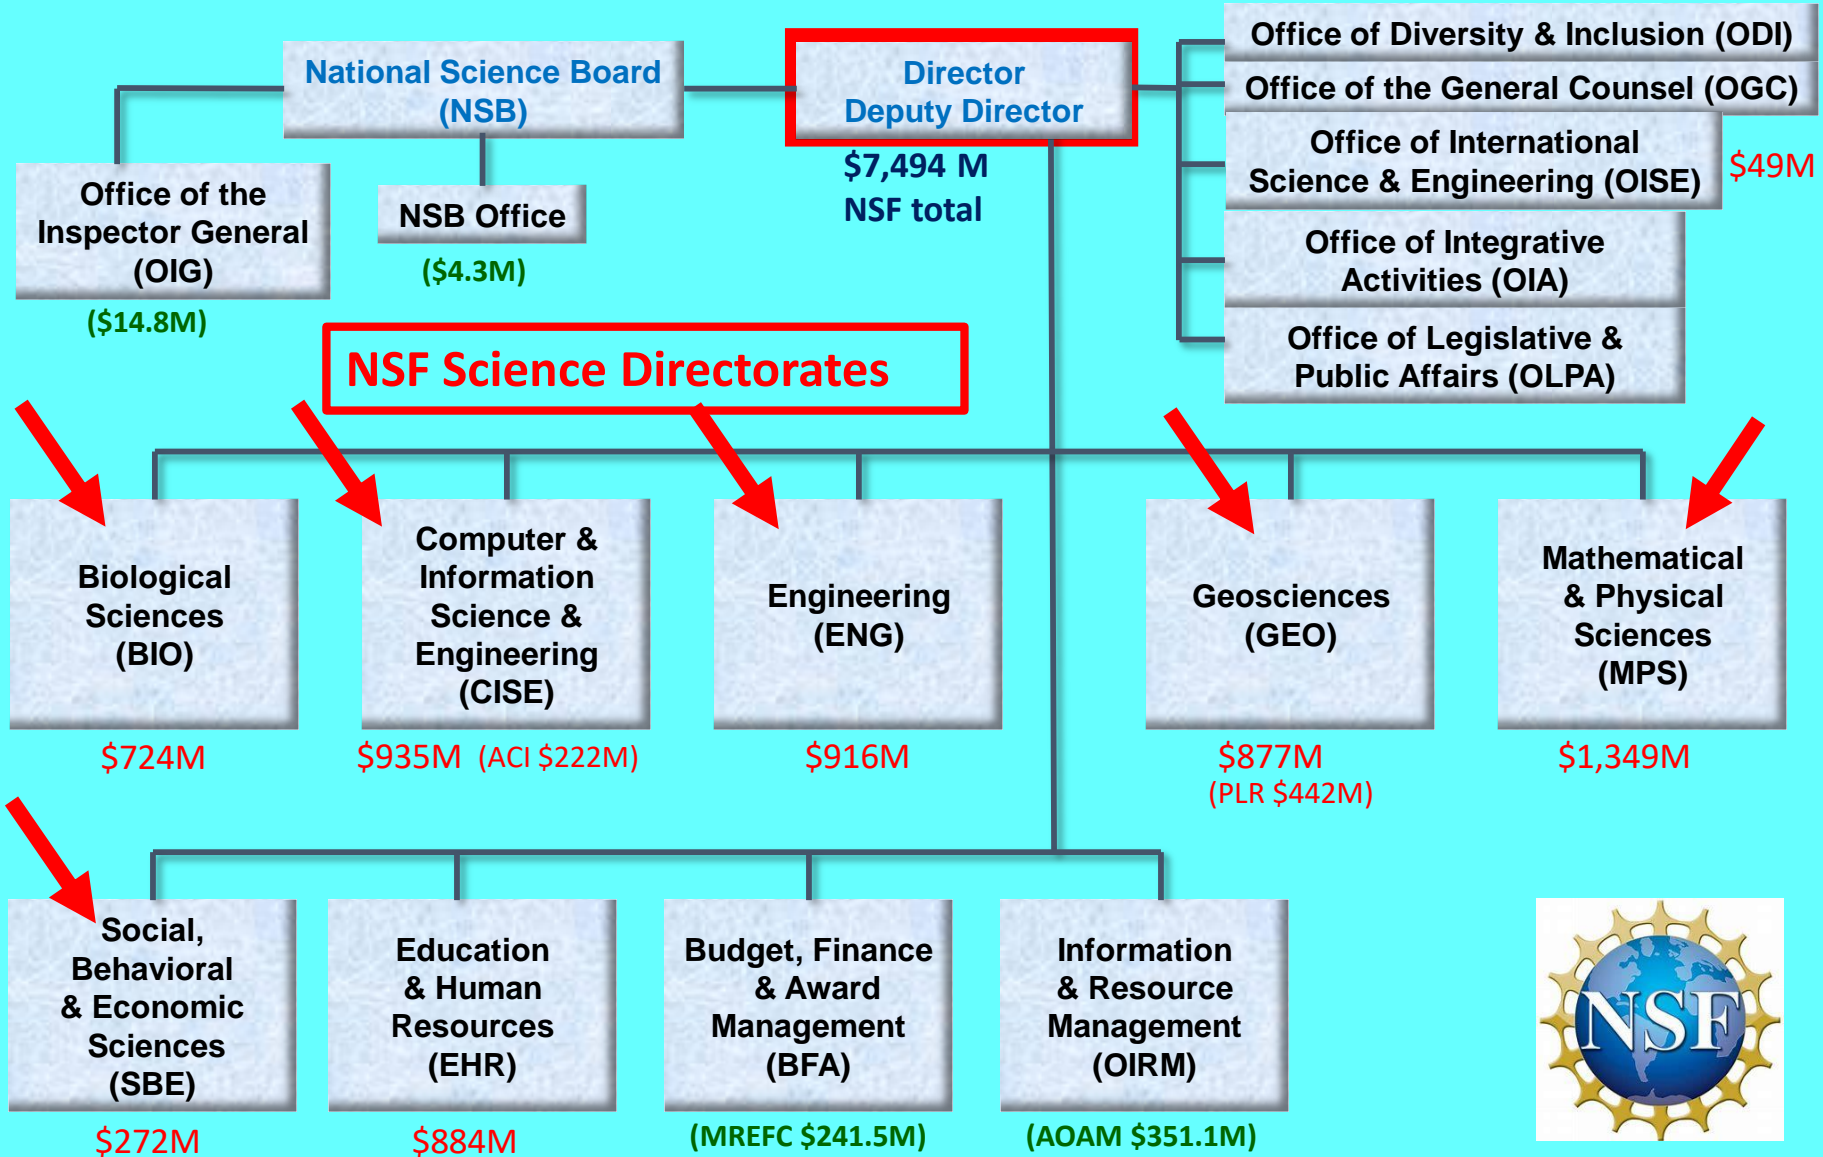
National Science Board (NSB)

Director
Deputy Director

$7,494 M
NSF total

Office of Diversity & Inclusion (ODI)

Office of the General Counsel (OGC)

Office of International Science & Engineering (OISE)

$49M

Office of Integrative Activities (OIA)

Office of Legislative & Public Affairs (OLPA)

Office of the Inspector General (OIG)

($14.8M)

NSB Office

($4.3M)

NSF Science Directorates

Biological Sciences (BIO)

$724M

Computer & Information Science & Engineering (CISE)

$935M (ACI $222M)

Engineering (ENG)

$916M

Geosciences (GEO)

$877M
(PLR $442M)

Mathematical & Physical Sciences (MPS)

$1,349M

Social, Behavioral & Economic Sciences (SBE)

$272M

Education & Human Resources (EHR)

$884M

Budget, Finance & Award Management (BFA)

(MREFC $241.5M)

Information & Resource Management (OIRM)

(AOAM $351.1M)

NSF